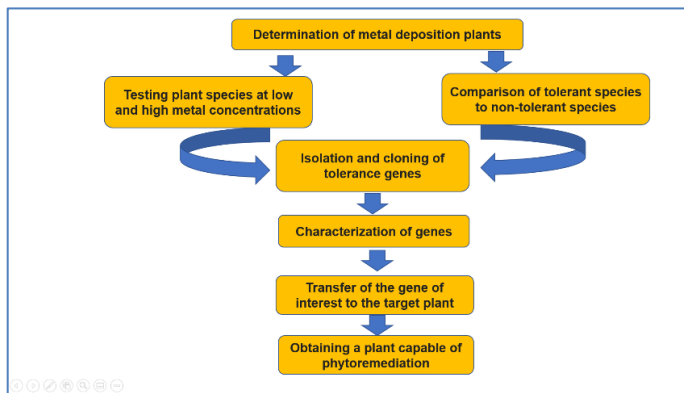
Determination of metal deposition plants

Testing plant species at low and high metal concentrations

Comparison of tolerant species to non-tolerant species

Isolation and cloning of tolerance genes

Characterization of genes

Transfer of the gene of interest to the target plant

Obtaining a plant capable of phytoremediation